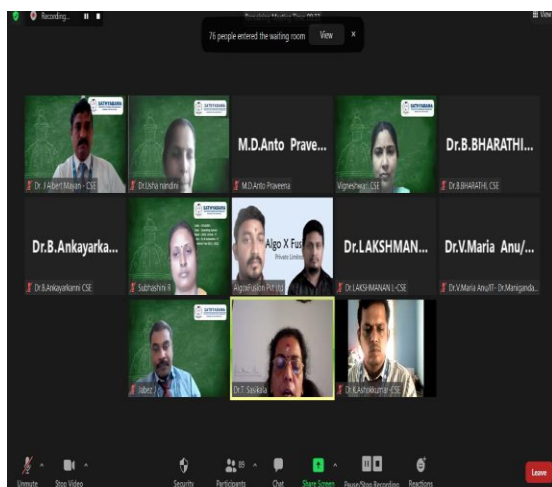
Recording...

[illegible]

76 people entered the waiting room View ×

Dr. J Albert Mayan - CSE

Dr.Usha nandini

M.D.Anto Prave...

M.D.Anto Praveena

Vigneshwari CSE

Dr.B.BHARATHI...

Dr.B.BHARATHI, CSE

Dr.B.Ankayarka...

Dr.B.Ankayarkanni CSE

Subhashini R

Algo X Fus

Private Limited

AlgoXFusion Pvt Ltd

Dr.LAKSHMAN...

Dr.LAKSHMANAN L-CSE

Dr.V.Maria Anu/...

Dr.V.Maria Anu/IT- Dr.Maniganda...

Jabez

Dr.T. Sasikala

Dr.R.Ashokkumar-CSE

Unmute

Stop Video

Security

Participants

Chat

Share Screen

Pause/Stop Recording

Reactions

Leave